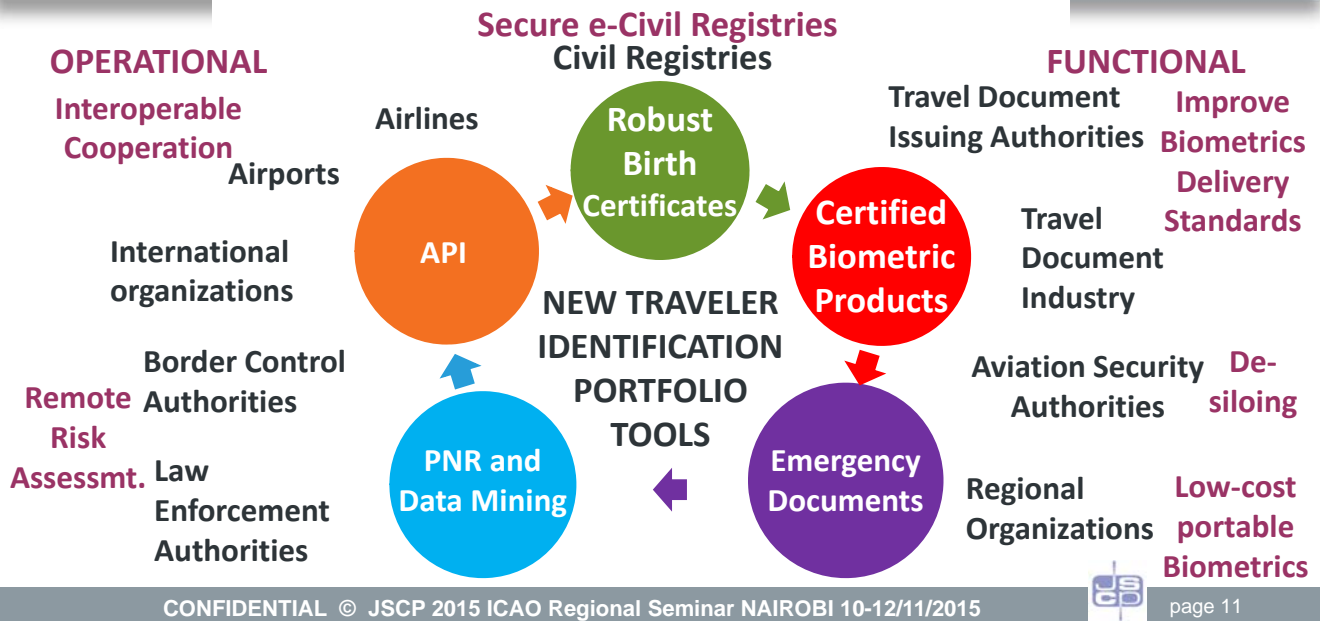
Secure e-Civil Registries

Civil Registries

OPERATIONAL

Interoperable Cooperation

Airlines

Airports

International organizations

Border Control Authorities

Remote Risk Assessmt.

Law Enforcement Authorities

Robust Birth Certificates

API

Certified Biometric Products

NEW TRAVELER IDENTIFICATION PORTFOLIO TOOLS

PNR and Data Mining

Emergency Documents

FUNCTIONAL

Travel Document Issuing Authorities

Improve Biometrics Delivery Standards

Travel Document Industry

Aviation Security Authorities

De-siloing

Regional Organizations

Low-cost portable Biometrics

CONFIDENTIAL © JSCP 2015 ICAO Regional Seminar NAIROBI 10-12/11/2015

JSCP

page 11